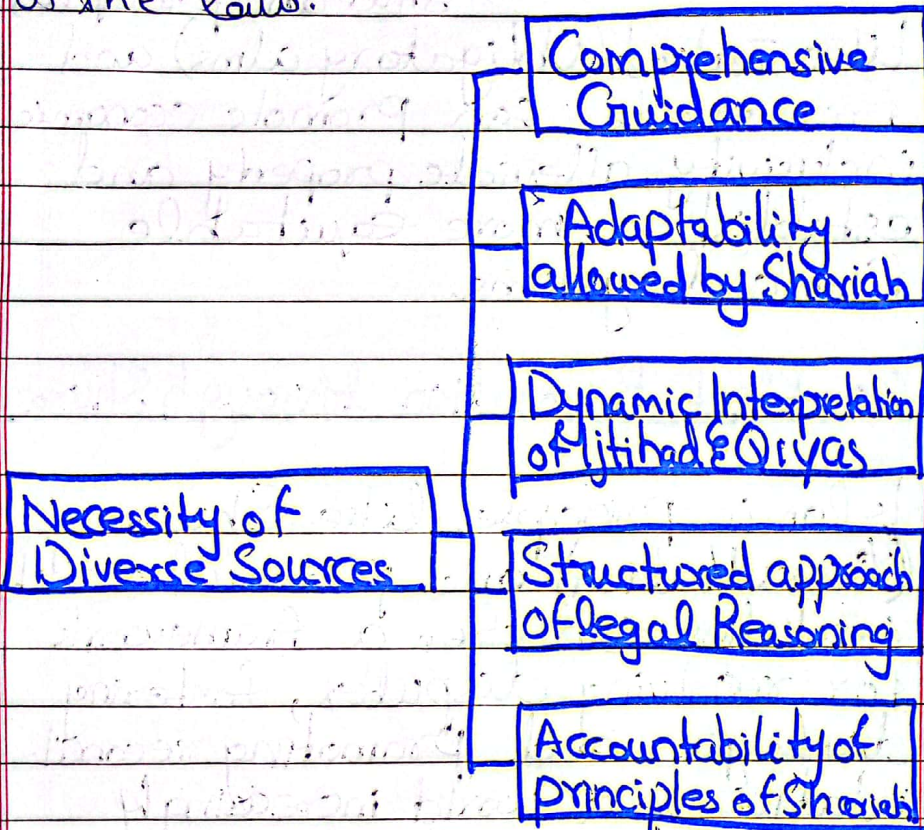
of the law.

Necessity of Diverse Sources

Comprehensive Guidance

Adaptability allowed by Shariah

Dynamic Interpretation of Ijtihad & Qiyas

Structured approach of legal Reasoning

Accountability of principles of Shariah